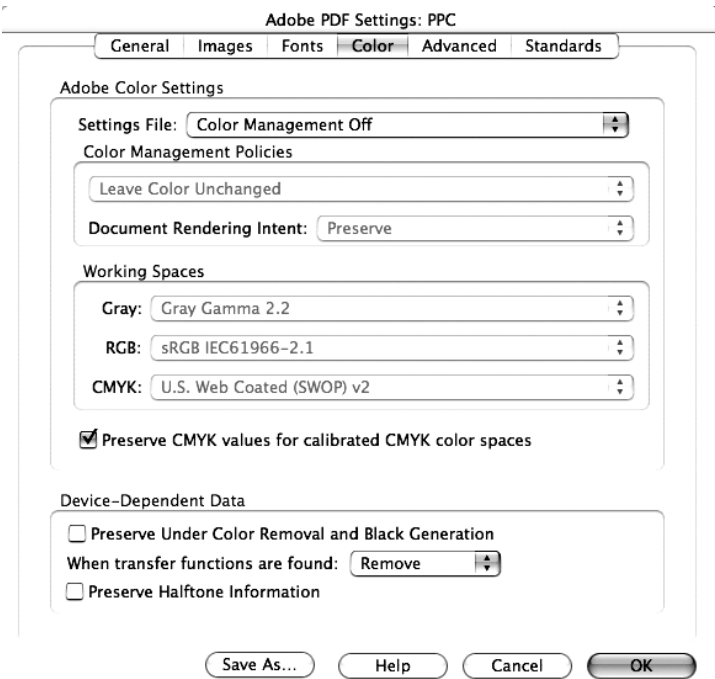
Adobe PDF Settings: PPC

General | Images | Fonts | Color | Advanced | Standards

Adobe Color Settings

Settings File: Color Management Off

Color Management Policies

Leave Color Unchanged

Document Rendering Intent: Preserve

Working Spaces

Gray: Gray Gamma 2.2

RGB: sRGB IEC61966-2.1

CMYK: U.S. Web Coated (SWOP) v2

Preserve CMYK values for calibrated CMYK color spaces

Device-Dependent Data

Preserve Under Color Removal and Black Generation

When transfer functions are found: Remove

Preserve Halftone Information

Save As... | Help | Cancel | OK